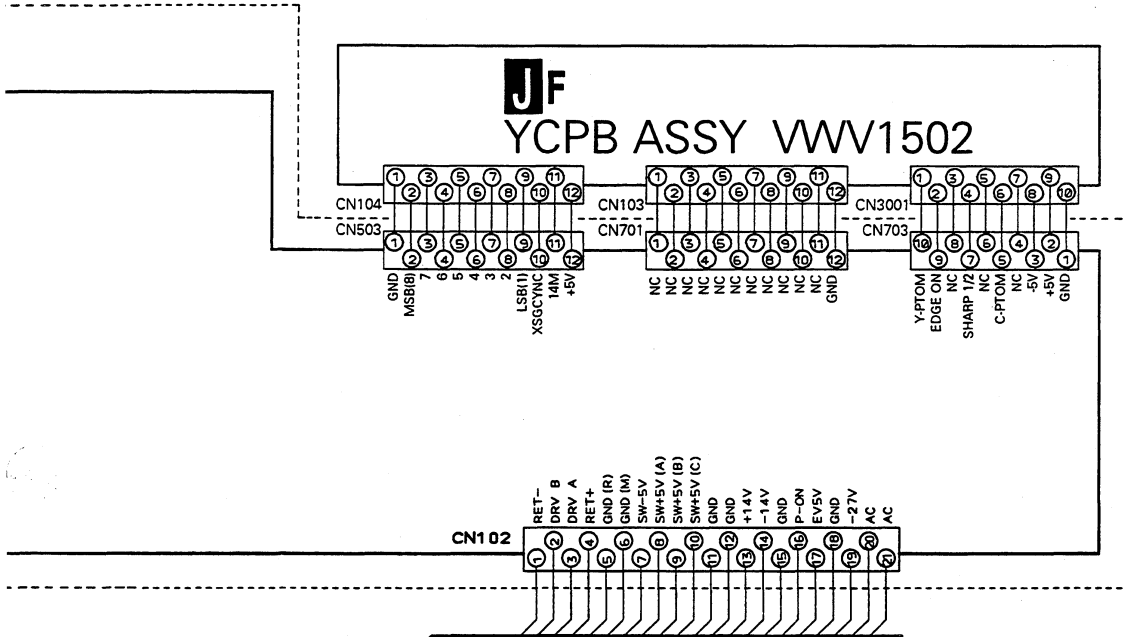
JF
YCPB ASSY VWV1502

CN104
1 2 3 4 5 6 7 8 9 10 11 12
CN503
1 2 3 4 5 6 7 8 9 10 11 12
GND MSB(8) 7 6 5 4 3 2 LSB(1) XSGCYNC 14M +5V

CN103
1 2 3 4 5 6 7 8 9 10 11 12
CN701
1 2 3 4 5 6 7 8 9 10 11 12
NC NC NC NC NC NC NC NC NC NC NC GND

CN3001
1 2 3 4 5 6 7 8 9 10
CN703
10 9 8 7 6 5 4 3 2 1
Y-PTOM EDGE ON NC SHARP 1/2 NC C-PTOM NC -5V +5V GND

CN102
1 2 3 4 5 6 7 8 9 10 11 12 13 14 15 16 17 18 19 20 21
RET− DRV B DRV A RET+ GND (R) GND (M) SW−5V SW+5V (A) SW+5V (B) SW+5V (C) GND GND +14V −14V GND P−ON EV5V GND −27V AC AC